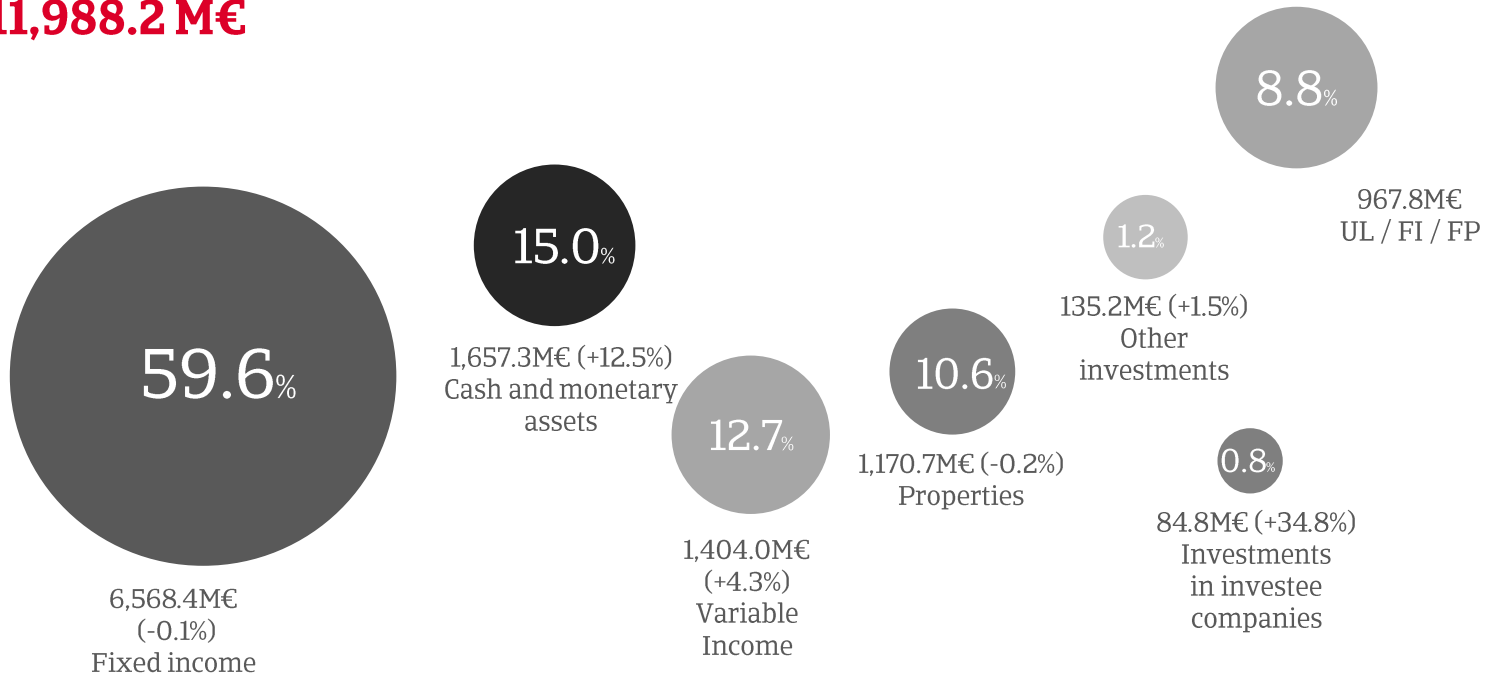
11,988.2 M€

59.6%

6,568.4M€ (-0.1%) Fixed income

15.0%

1,657.3M€ (+12.5%) Cash and monetary assets

12.7%

1,404.0M€ (+4.3%) Variable Income

10.6%

1,170.7M€ (-0.2%) Properties

1.2%

135.2M€ (+1.5%) Other investments

8.8%

967.8M€ UL / FI / FP

0.8%

84.8M€ (+34.8%) Investments in investee companies